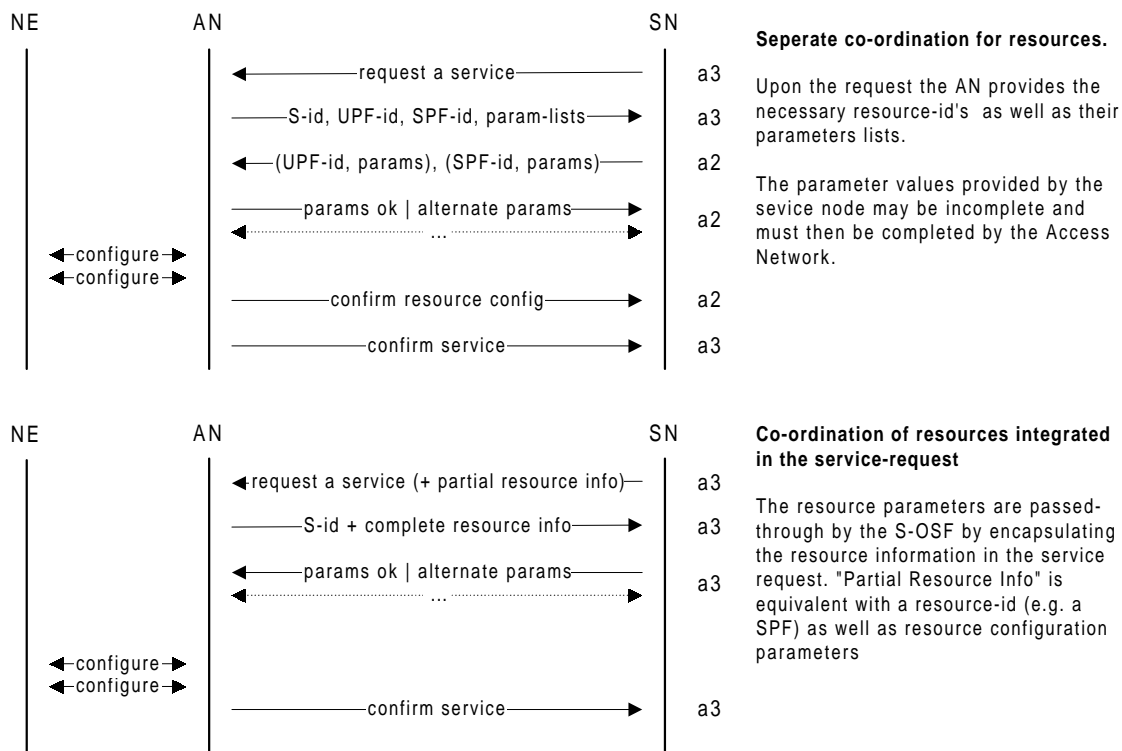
NE AN SN

request a service a3

S-id, UPF-id, SPF-id, param-lists a3

(UPF-id, params), (SPF-id, params) a2

params ok | alternate params a2

...

configure

configure

confirm resource config a2

confirm service a3

**Seperate co-ordination for resources.**

Upon the request the AN provides the necessary resource-id's as well as their parameters lists.

The parameter values provided by the sevice node may be incomplete and must then be completed by the Access Network.

NE AN SN

request a service (+ partial resource info) a3

S-id + complete resource info a3

params ok | alternate params a3

...

configure

configure

confirm service a3

**Co-ordination of resources integrated in the service-request**

The resource parameters are passed-through by the S-OSF by encapsulating the resource information in the service request. "Partial Resource Info" is equivalent with a resource-id (e.g. a SPF) as well as resource configuration parameters